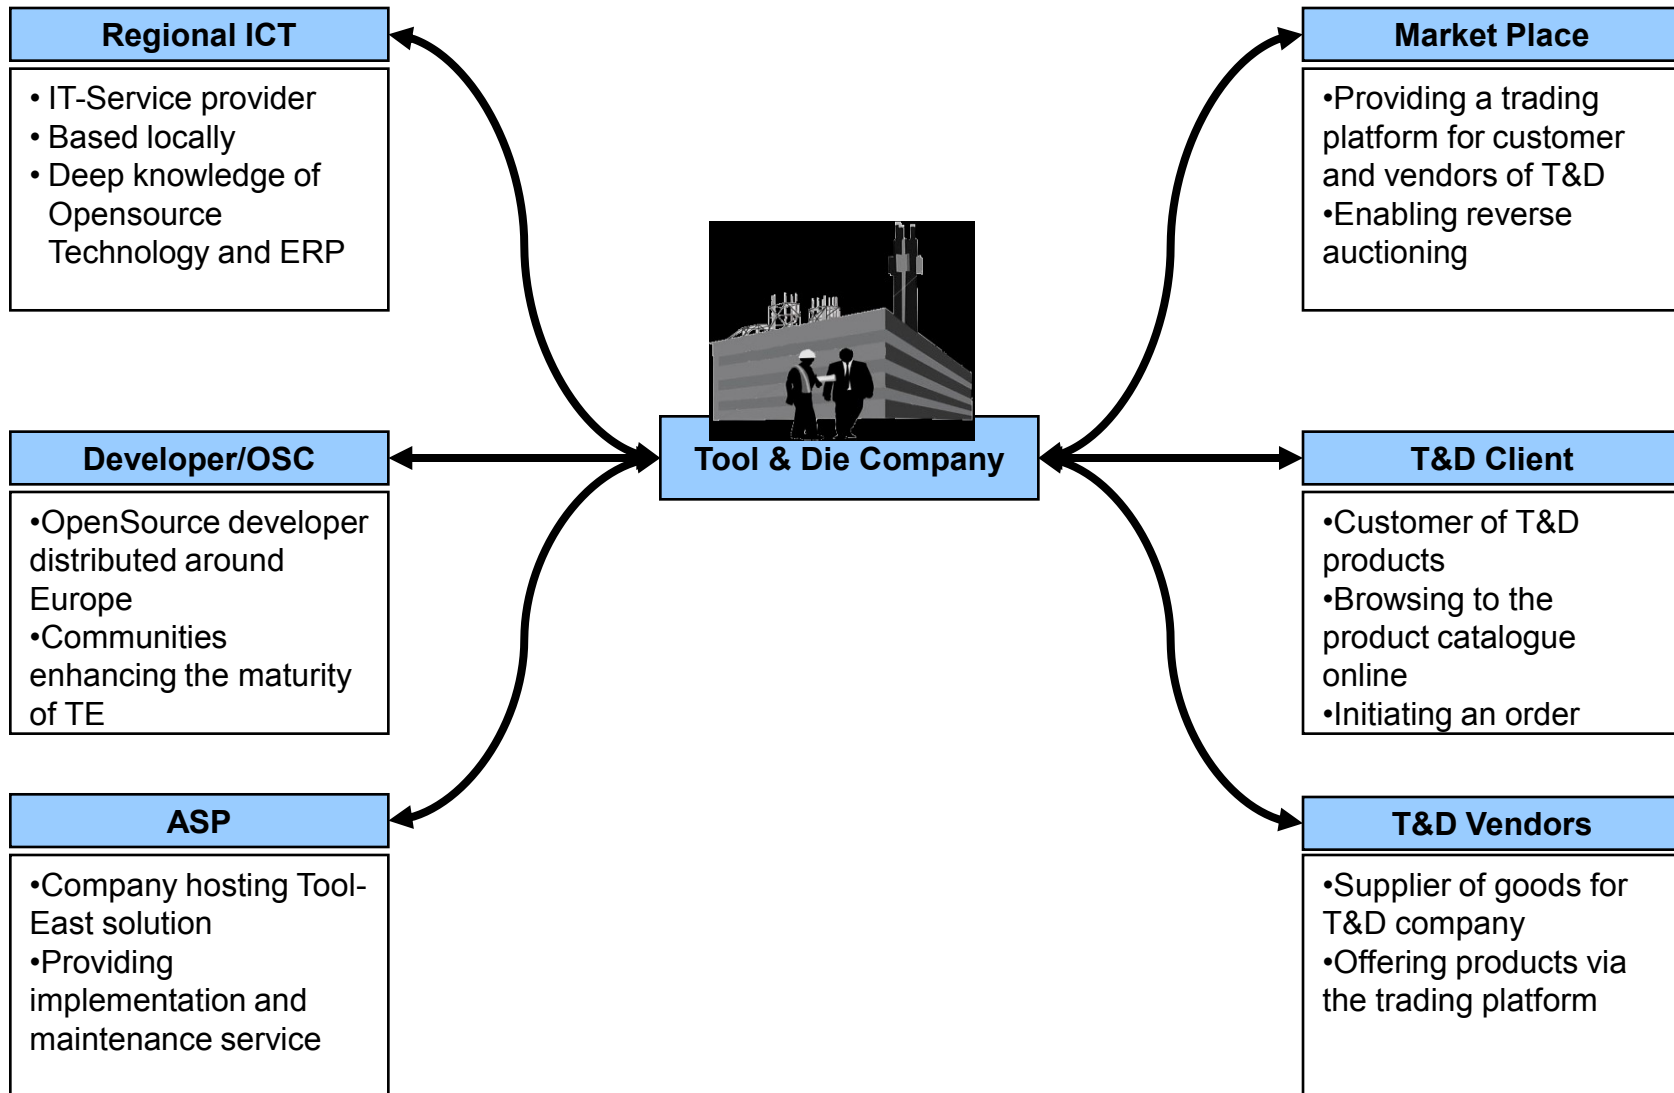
Regional ICT

• IT-Service provider
• Based locally
• Deep knowledge of Opensource Technology and ERP

Market Place

•Providing a trading platform for customer and vendors of T&D
•Enabling reverse auctioning

Tool & Die Company

Developer/OSC

•OpenSource developer distributed around Europe
•Communities enhancing the maturity of TE

T&D Client

•Customer of T&D products
•Browsing to the product catalogue online
•Initiating an order

ASP

•Company hosting Tool-East solution
•Providing implementation and maintenance service

T&D Vendors

•Supplier of goods for T&D company
•Offering products via the trading platform